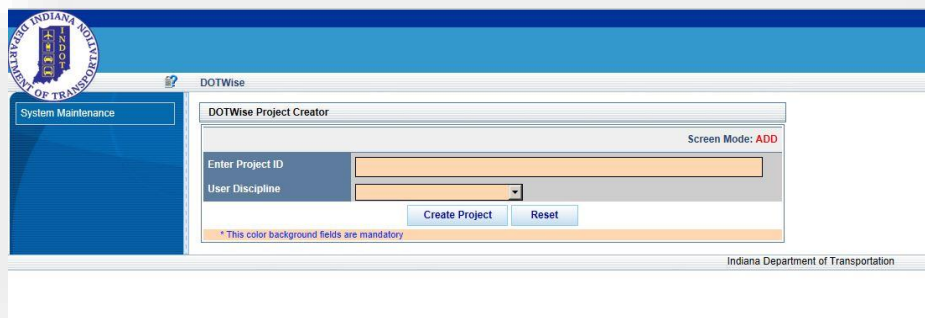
INDIANA DEPARTMENT OF TRANSPORTATION
INDOT

DOTWise

System Maintenance

DOTWise Project Creator

Screen Mode: ADD

| Enter Project ID | |
|---|---|
| User Discipline | |

Create Project Reset

* This color background fields are mandatory

Indiana Department of Transportation